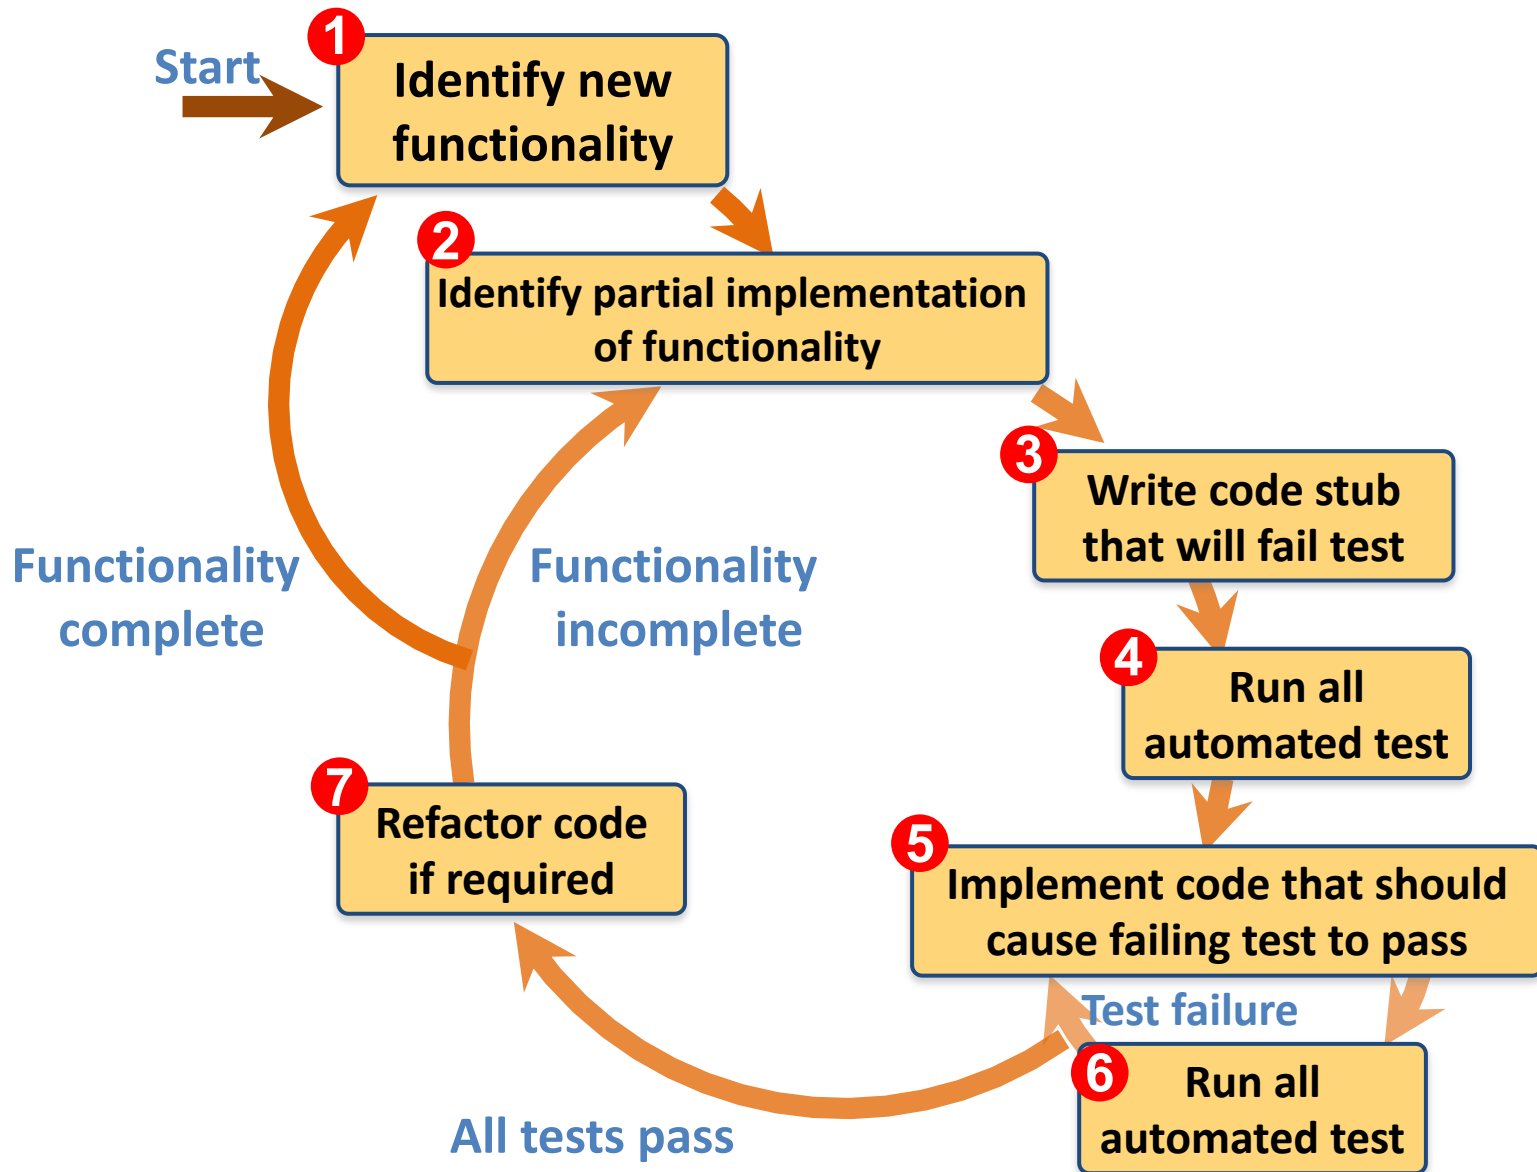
Start

1 Identify new functionality

2 Identify partial implementation of functionality

3 Write code stub that will fail test

4 Run all automated test

5 Implement code that should cause failing test to pass

Test failure

6 Run all automated test

All tests pass

7 Refactor code if required

Functionality complete

Functionality incomplete